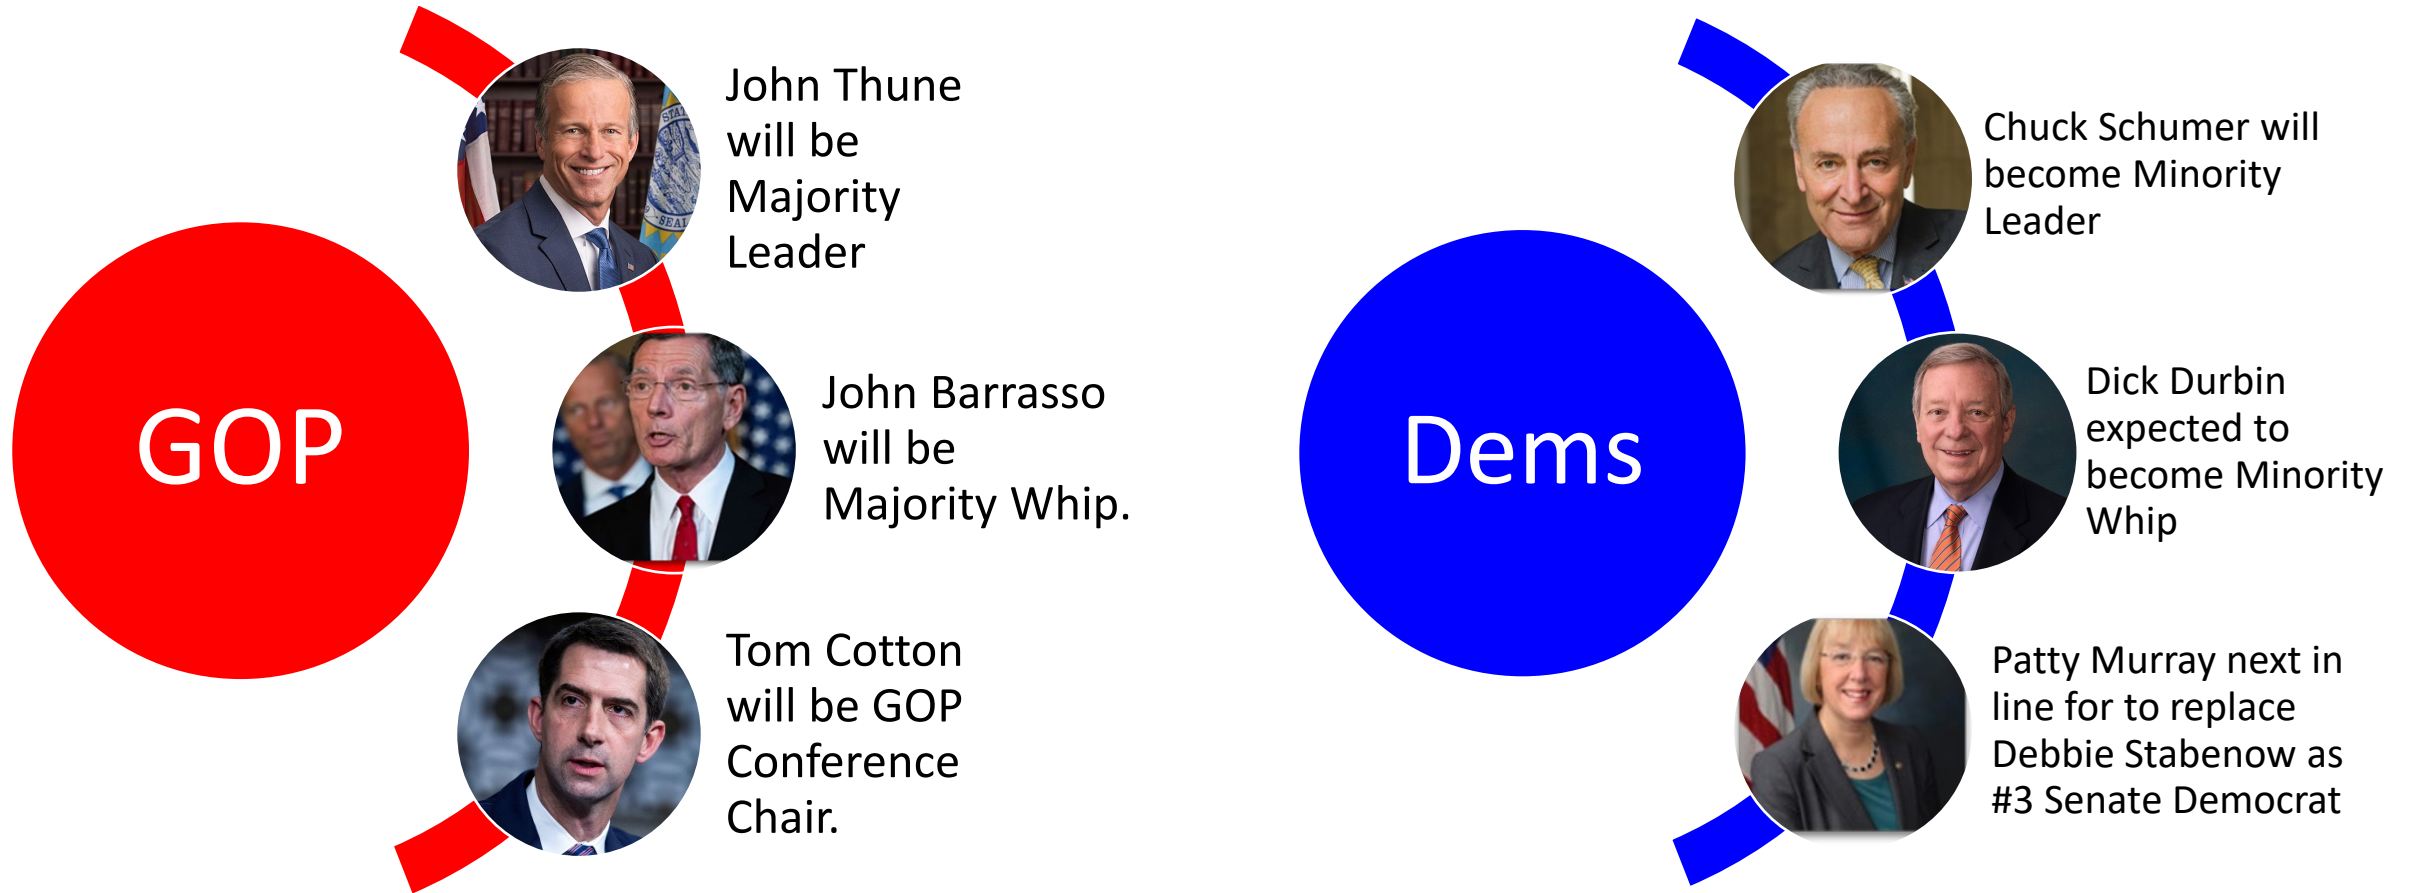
GOP

John Thune will be Majority Leader

John Barrasso will be Majority Whip.

Tom Cotton will be GOP Conference Chair.

Dems

Chuck Schumer will become Minority Leader

Dick Durbin expected to become Minority Whip

Patty Murray next in line for to replace Debbie Stabenow as #3 Senate Democrat